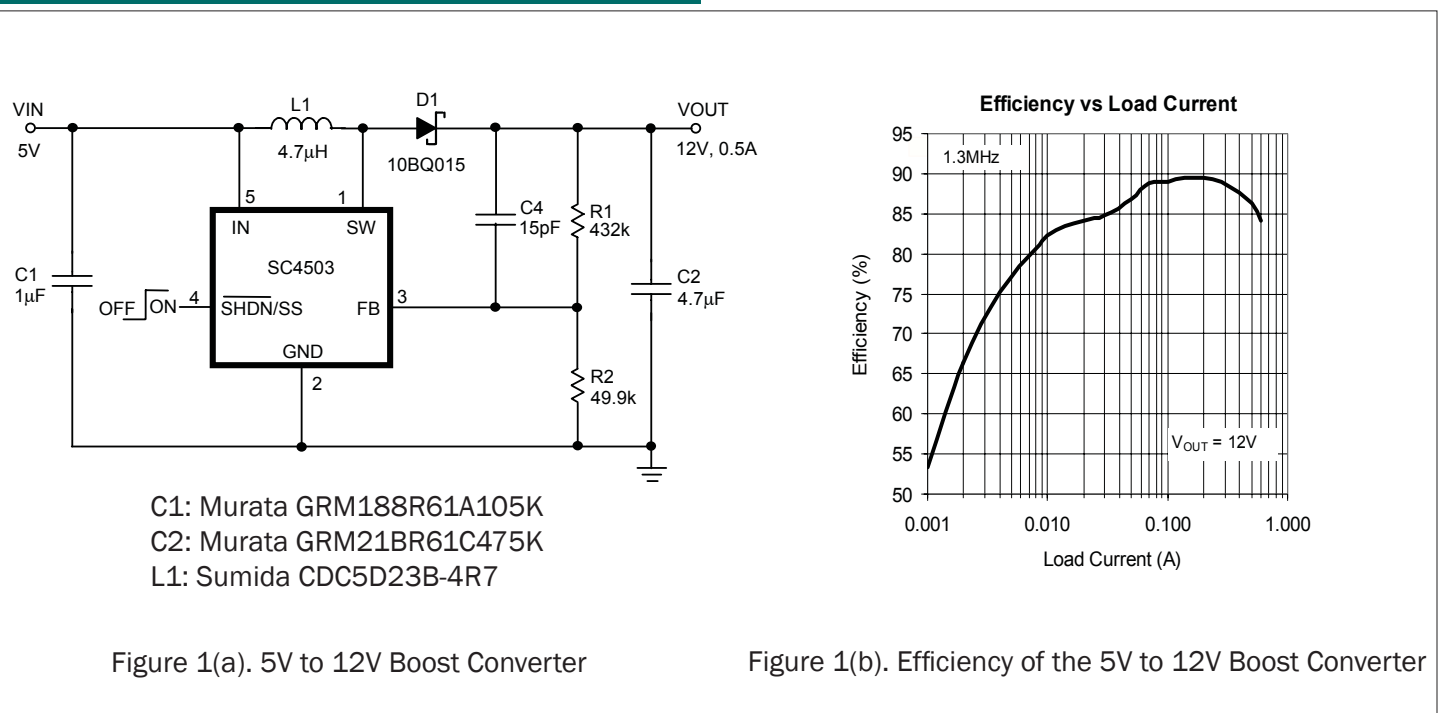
VIN
5V
L1
4.7μH
D1
10BQ015
VOUT
12V, 0.5A
5
1
IN
SW
SC4503
C4
15pF
R1
432k
C1
1μF
OFF ON
4
$\overline{SHDN}$/SS
FB
3
C2
4.7μF
GND
2
R2
49.9k

C1: Murata GRM188R61A105K
C2: Murata GRM21BR61C475K
L1: Sumida CDC5D23B-4R7

Figure 1(a). 5V to 12V Boost Converter

Efficiency vs Load Current
1.3MHz
95
90
85
80
75
70
65
60
55
50
Efficiency (%)
$V_{OUT}$ = 12V
0.001
0.010
0.100
1.000
Load Current (A)

Figure 1(b). Efficiency of the 5V to 12V Boost Converter